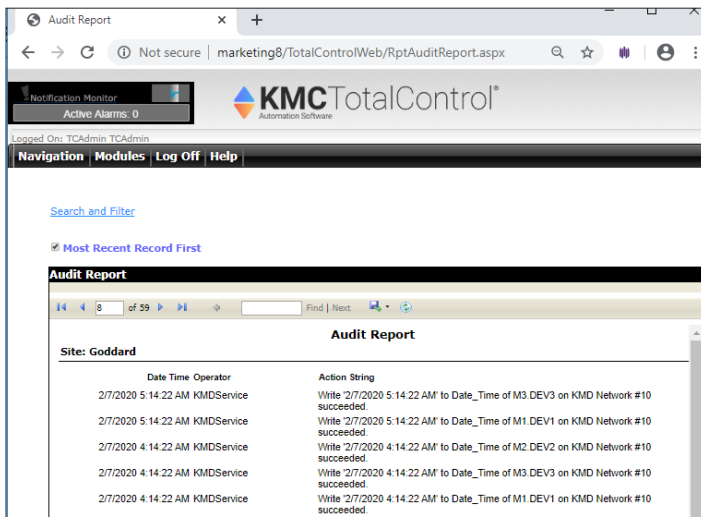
Audit Report ×  +

← → C ⓘ Not secure | marketing8/TotalControlWeb/RptAuditReport.aspx

Notification Monitor
Active Alarms: 0

KMC TotalControl®
Automation Software

Logged On: TCAdmin TCAdmin

Navigation | Modules | Log Off | Help

Search and Filter

Most Recent Record First

Audit Report

8 of 59 Find | Next

Audit Report

Site: Goddard

| Date Time | Operator | Action String |
|---|---|---|
| 2/7/2020 5:14:22 AM | KMDService | Write '2/7/2020 5:14:22 AM' to Date_Time of M3.DEV3 on KMD Network #10 succeeded. |
| 2/7/2020 5:14:22 AM | KMDService | Write '2/7/2020 5:14:22 AM' to Date_Time of M1.DEV1 on KMD Network #10 succeeded. |
| 2/7/2020 4:14:22 AM | KMDService | Write '2/7/2020 4:14:22 AM' to Date_Time of M2.DEV2 on KMD Network #10 succeeded. |
| 2/7/2020 4:14:22 AM | KMDService | Write '2/7/2020 4:14:22 AM' to Date_Time of M3.DEV3 on KMD Network #10 succeeded. |
| 2/7/2020 4:14:22 AM | KMDService | Write '2/7/2020 4:14:22 AM' to Date_Time of M1.DEV1 on KMD Network #10 succeeded. |